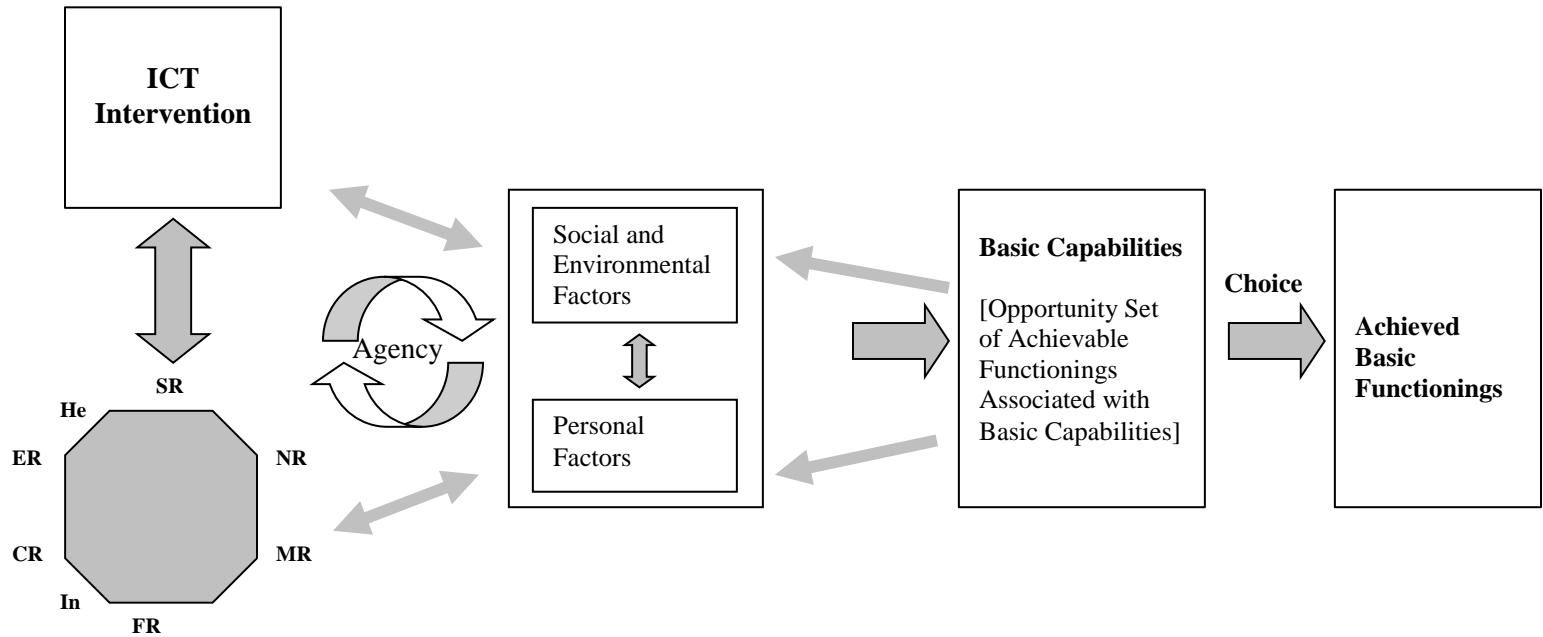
**ICT Intervention**

Agency

SR

He

ER

NR

CR

MR

In

FR

Social and Environmental Factors

Personal Factors

**Basic Capabilities**

[Opportunity Set of Achievable Functionings Associated with Basic Capabilities]

**Choice**

**Achieved Basic Functionings**